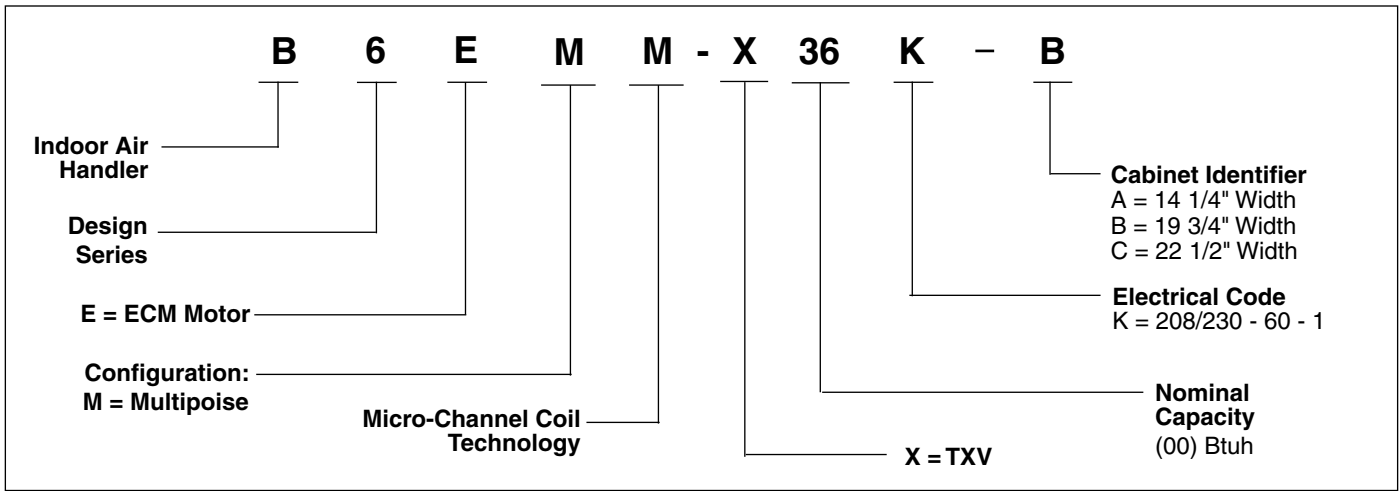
B 6 E M M - X 36 K – B

Indoor Air Handler

Design Series

E = ECM Motor

Configuration:
M = Multipoise

Micro-Channel Coil Technology

X = TXV

Nominal Capacity
(00) Btuh

Electrical Code
K = 208/230 - 60 - 1

Cabinet Identifier
A = 14 1/4" Width
B = 19 3/4" Width
C = 22 1/2" Width